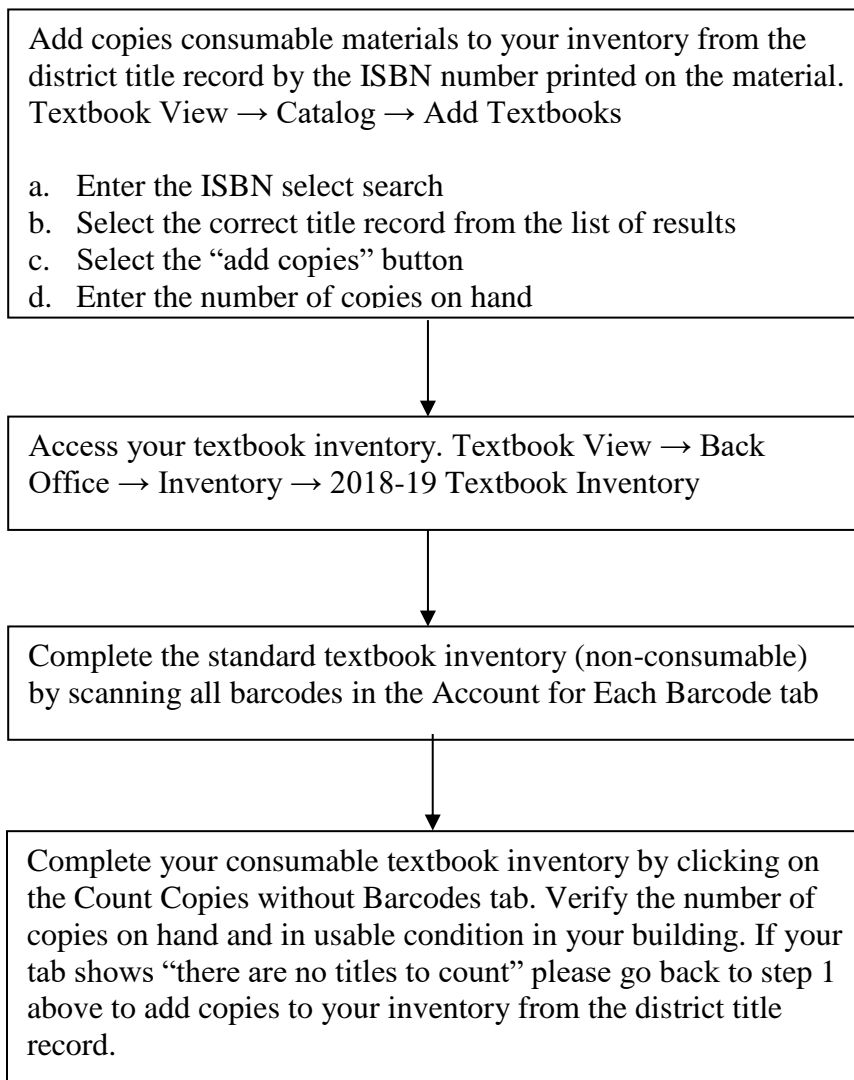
Add copies consumable materials to your inventory from the district title record by the ISBN number printed on the material. Textbook View → Catalog → Add Textbooks

a. Enter the ISBN select search
b. Select the correct title record from the list of results
c. Select the “add copies” button
d. Enter the number of copies on hand

Access your textbook inventory. Textbook View → Back Office → Inventory → 2018-19 Textbook Inventory

Complete the standard textbook inventory (non-consumable) by scanning all barcodes in the Account for Each Barcode tab

Complete your consumable textbook inventory by clicking on the Count Copies without Barcodes tab. Verify the number of copies on hand and in usable condition in your building. If your tab shows “there are no titles to count” please go back to step 1 above to add copies to your inventory from the district title record.